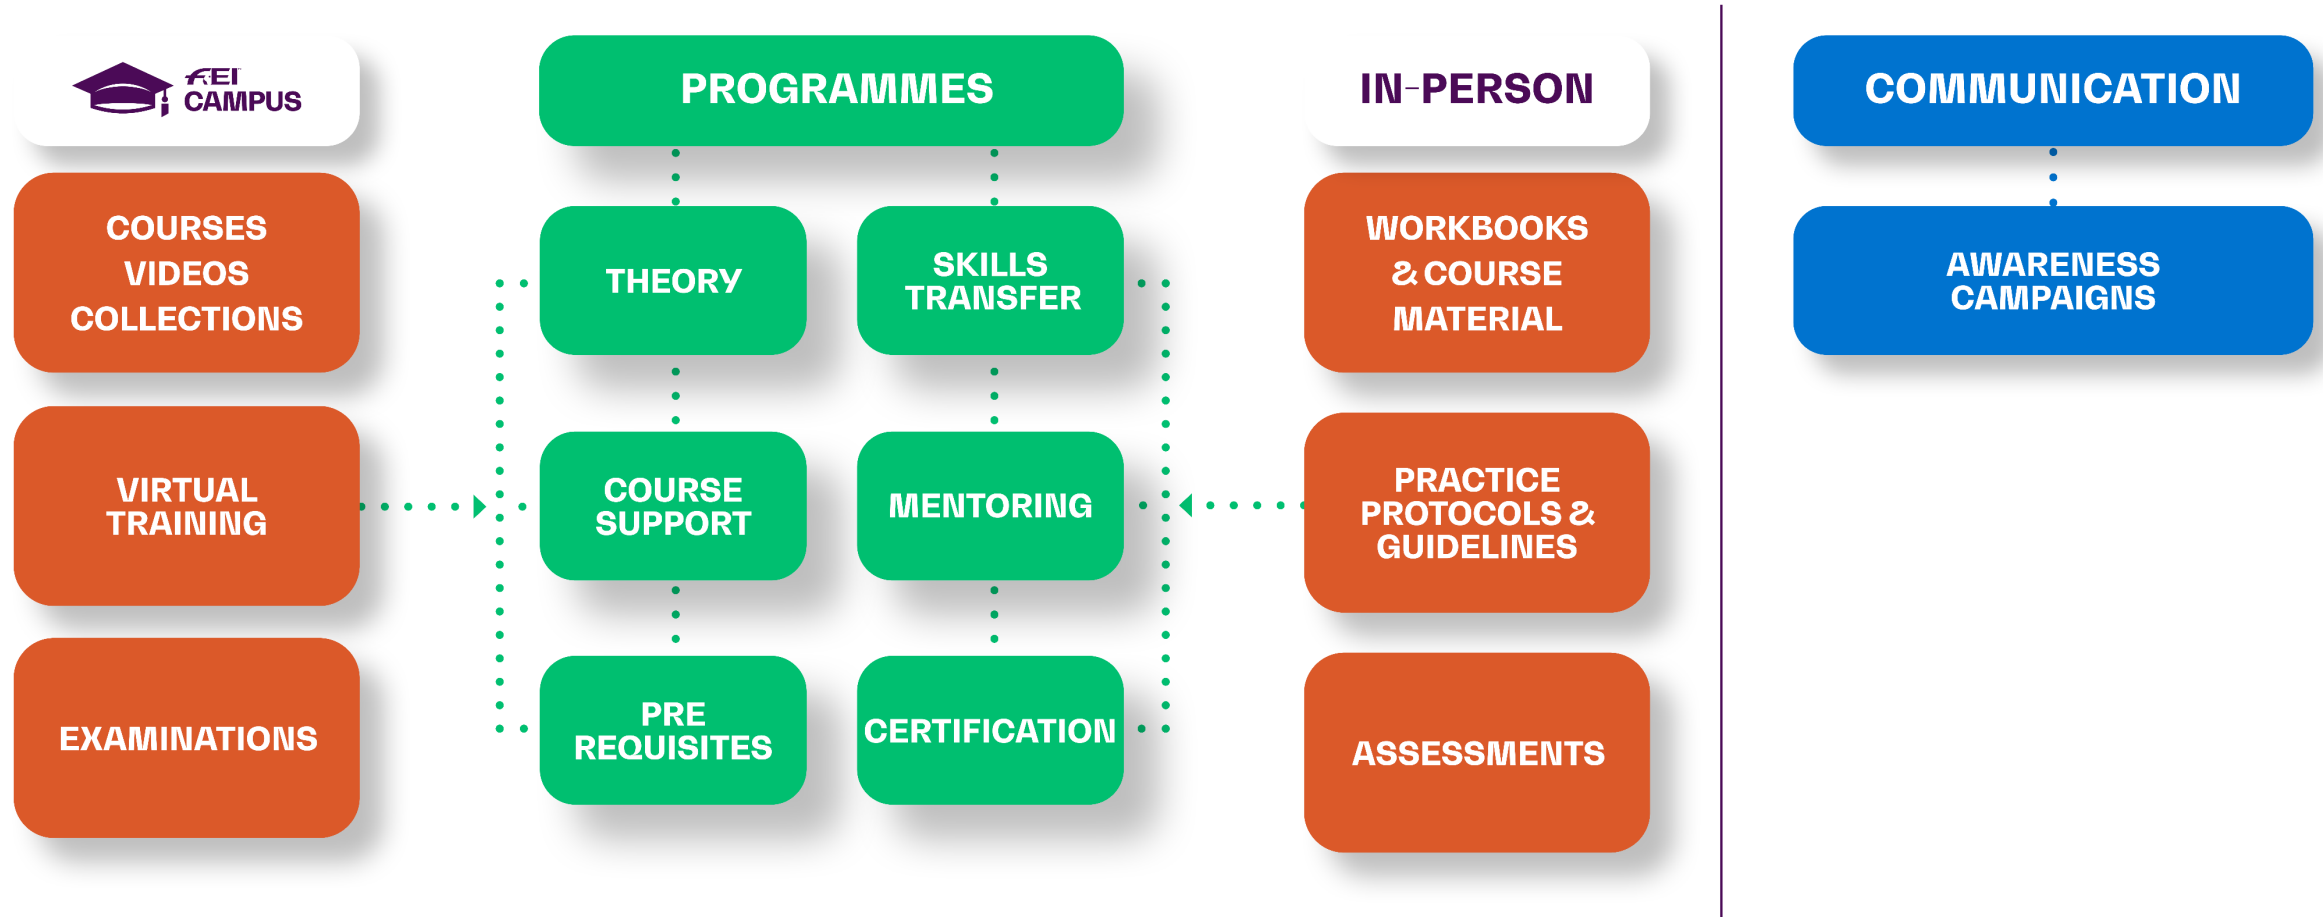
FEI CAMPUS

COURSES
VIDEOS
COLLECTIONS

VIRTUAL
TRAINING

EXAMINATIONS

PROGRAMMES

THEORY

SKILLS
TRANSFER

COURSE
SUPPORT

MENTORING

PRE
REQUISITES

CERTIFICATION

IN-PERSON

WORKBOOKS
& COURSE
MATERIAL

PRACTICE
PROTOCOLS &
GUIDELINES

ASSESSMENTS

COMMUNICATION

AWARENESS
CAMPAIGNS